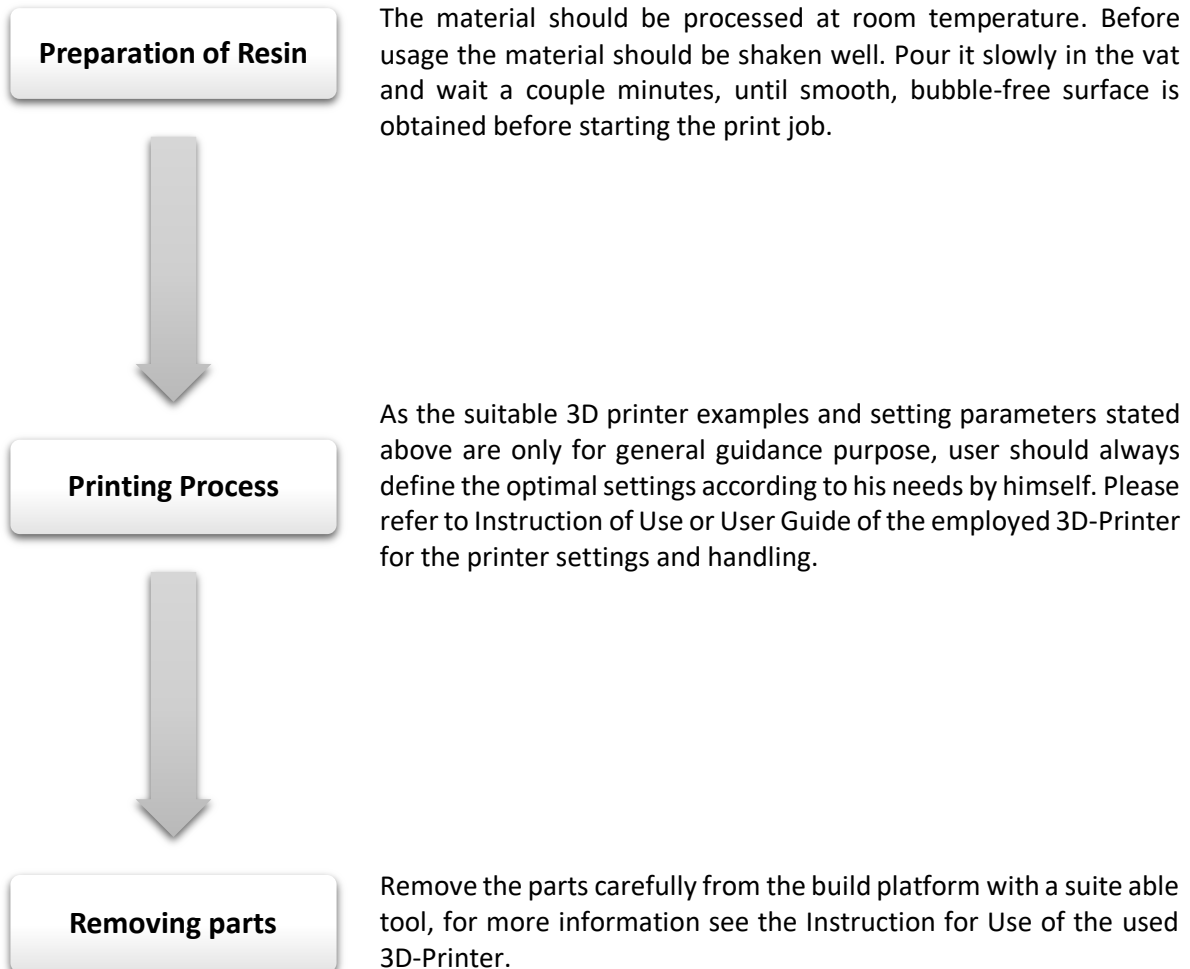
Preparation of Resin

The material should be processed at room temperature. Before usage the material should be shaken well. Pour it slowly in the vat and wait a couple minutes, until smooth, bubble-free surface is obtained before starting the print job.

Printing Process

As the suitable 3D printer examples and setting parameters stated above are only for general guidance purpose, user should always define the optimal settings according to his needs by himself. Please refer to Instruction of Use or User Guide of the employed 3D-Printer for the printer settings and handling.

Removing parts

Remove the parts carefully from the build platform with a suite able tool, for more information see the Instruction for Use of the used 3D-Printer.